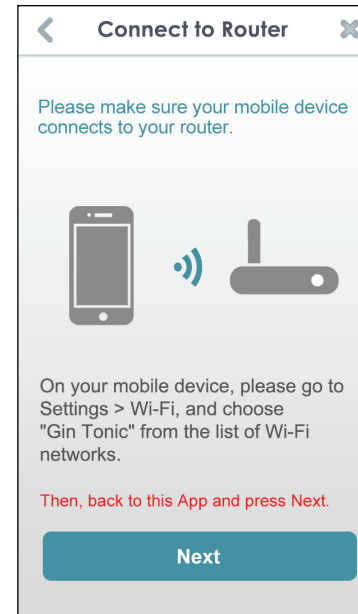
Connect to Router

Please make sure your mobile device connects to your router.

On your mobile device, please go to Settings > Wi-Fi, and choose "Gin Tonic" from the list of Wi-Fi networks.

Then, back to this App and press Next.

Next